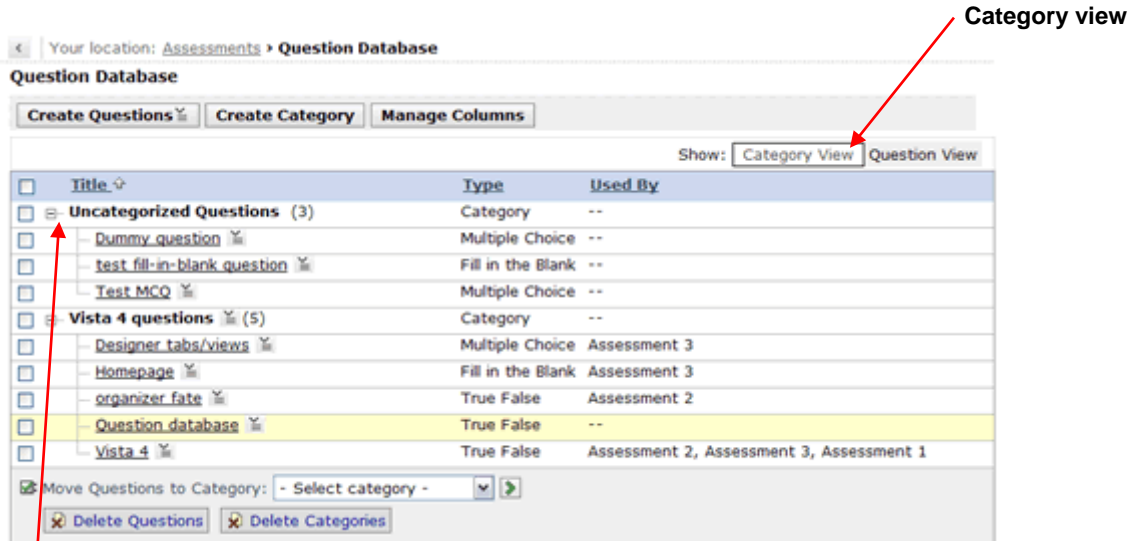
Category view

Your location: Assessments › Question Database

Question Database

Create Questions | Create Category | Manage Columns

Show: Category View | Question View

| Title | Type | Used By |
|---|---|---|
| Uncategorized Questions (3) | Category | -- |
| Dummy question | Multiple Choice | -- |
| test fill-in-blank question | Fill in the Blank | -- |
| Test MCQ | Multiple Choice | -- |
| Vista 4 questions (5) | Category | -- |
| Designer tabs/views | Multiple Choice | Assessment 3 |
| Homepage | Fill in the Blank | Assessment 3 |
| organizer fate | True False | Assessment 2 |
| Question database | True False | -- |
| Vista 4 | True False | Assessment 2, Assessment 3, Assessment 1 |

Move Questions to Category: - Select category -

Delete Questions | Delete Categories